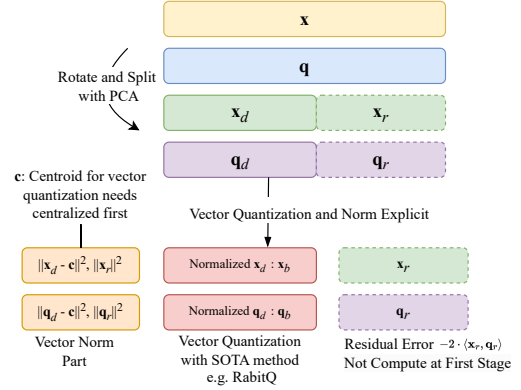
$\mathbf{x}$

$\mathbf{q}$

Rotate and Split with PCA

$\mathbf{x}_d$ $\mathbf{x}_r$

$\mathbf{q}_d$ $\mathbf{q}_r$

$\mathbf{c}$: Centroid for vector quantization needs centralized first

Vector Quantization and Norm Explicit

$\|\mathbf{x}_d - \mathbf{c}\|^2, \|\mathbf{x}_r\|^2$

Normalized $\mathbf{x}_d : \mathbf{x}_b$

$\mathbf{x}_r$

$\|\mathbf{q}_d - \mathbf{c}\|^2, \|\mathbf{q}_r\|^2$

Normalized $\mathbf{q}_d : \mathbf{q}_b$

$\mathbf{q}_r$

Vector Norm Part

Vector Quantization with SOTA method e.g. RabitQ

Residual Error $-2 \cdot \langle \mathbf{x}_r, \mathbf{q}_r \rangle$ Not Compute at First Stage